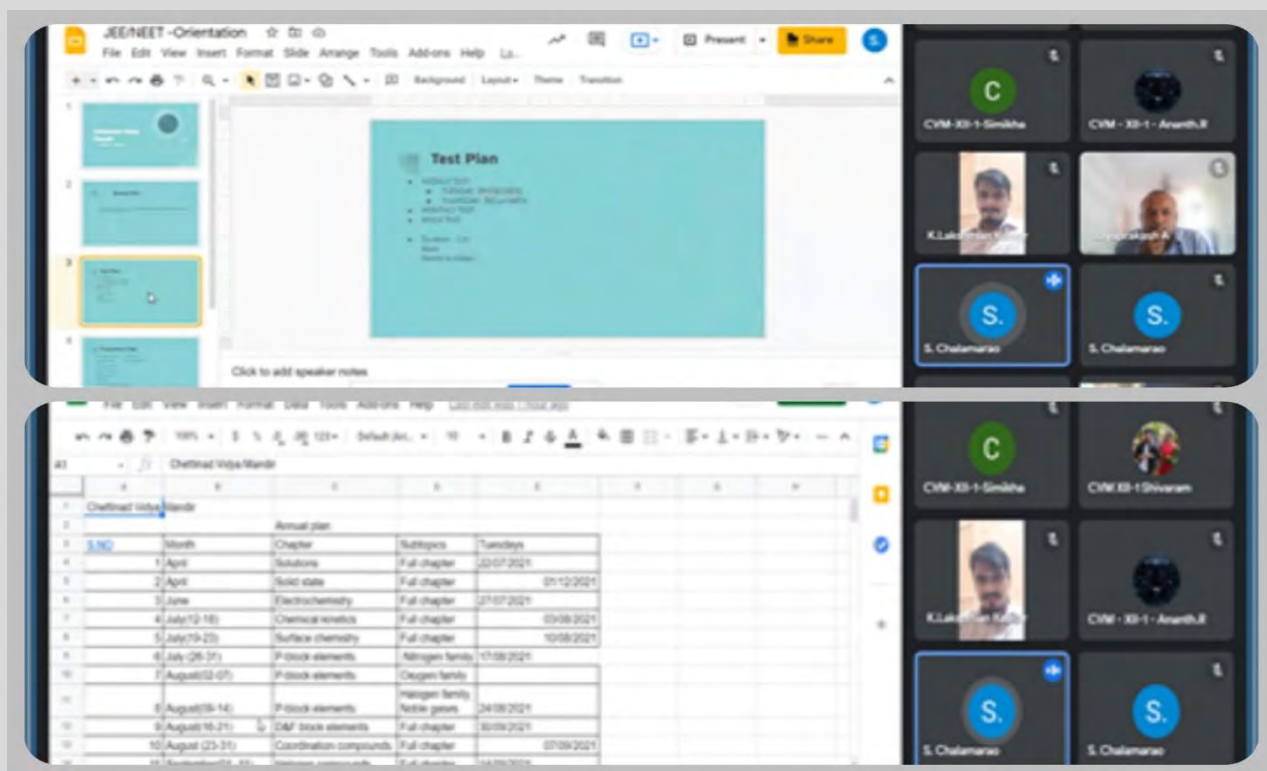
JEE/NEET -Orientation
File Edit View Insert Format Slide Arrange Tools Add-ons Help
Present
Share
S
Background Layout Theme Transition
Test Plan
Click to add speaker notes
C
CVM-XII-1-Simiksha
CVM - XII-1 - Ananth.R
K.Lak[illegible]
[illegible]prakash A
S.
S. Chalamarao
S.
S. Chalamarao

File Edit View Insert Format Data Tools Add-ons Help
100% Default (Ari... 10
A1 Chettinad Vidya Mandir

| | A | B | C | D | E |
|---|---|---|---|---|---|
| 1 | Chettinad Vidya Mandir | | | | |
| 2 | | | Annual plan | | |
| 3 | S.NO | Month | Chapter | Subtopics | Tuesdays |
| 4 | 1 | April | Solutions | Full chapter | 22/07/2021 |
| 5 | 2 | April | Solid state | Full chapter | 01/12/2021 |
| 6 | 3 | June | Electrochemistry | Full chapter | 27/07/2021 |
| 7 | 4 | July(12-18) | Chemical kinetics | Full chapter | 03/08/2021 |
| 8 | 5 | July(19-23) | Surface chemistry | Full chapter | 10/08/2021 |
| 9 | 6 | July (26-31) | P-block elements | Nitrogen family | 17/08/2021 |
| 10 | 7 | August(02-07) | P-block elements | Oxygen family | |
| 11 | 8 | August(09-14) | P-block elements | Halogen family Noble gases | 24/08/2021 |
| 12 | 9 | August(16-21) | D&F block elements | Full chapter | 30/08/2021 |
| 13 | 10 | August (23-31) | Coordination compounds | Full chapter | 07/09/2021 |

C
CVM-XII-1-Simiksha
CVM-XII-1-Shivaram
K.Lak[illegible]
CVM - XII-1 - Ananth.R
S.
S. Chalamarao
S.
S. Chalamarao